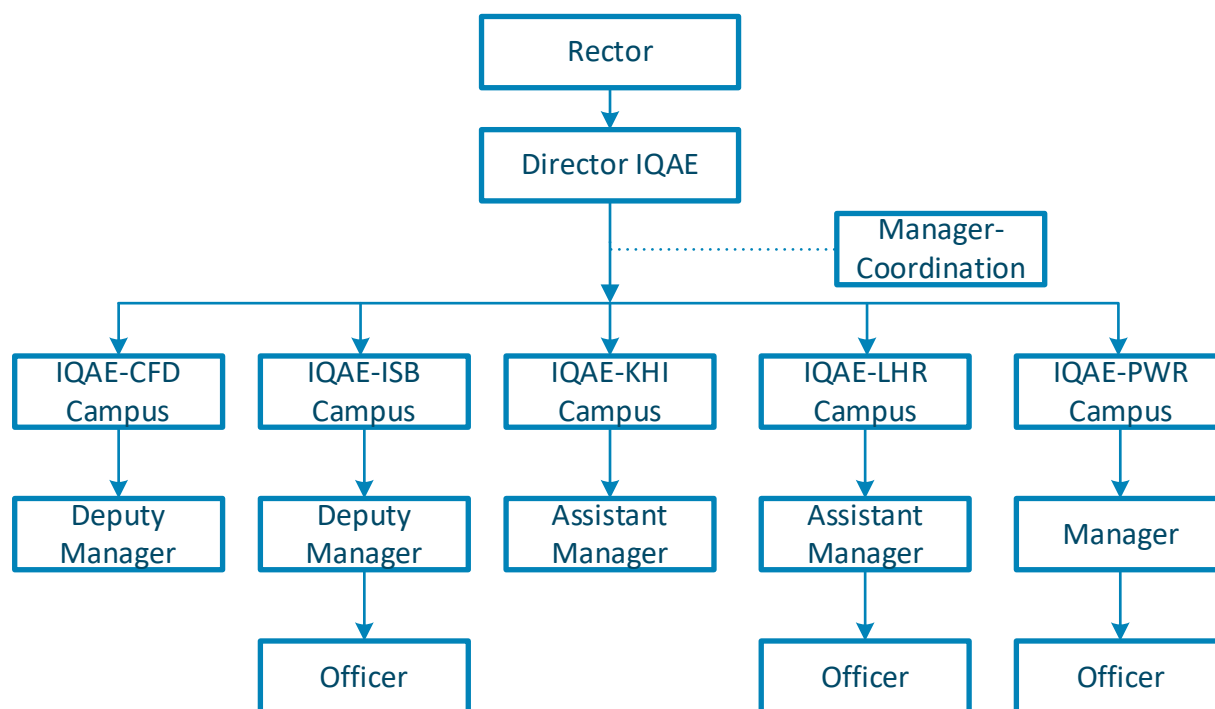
Rector

Director IQAE

Manager-Coordination

IQAE-CFD Campus

IQAE-ISB Campus

IQAE-KHI Campus

IQAE-LHR Campus

IQAE-PWR Campus

Deputy Manager

Deputy Manager

Assistant Manager

Assistant Manager

Manager

Officer

Officer

Officer